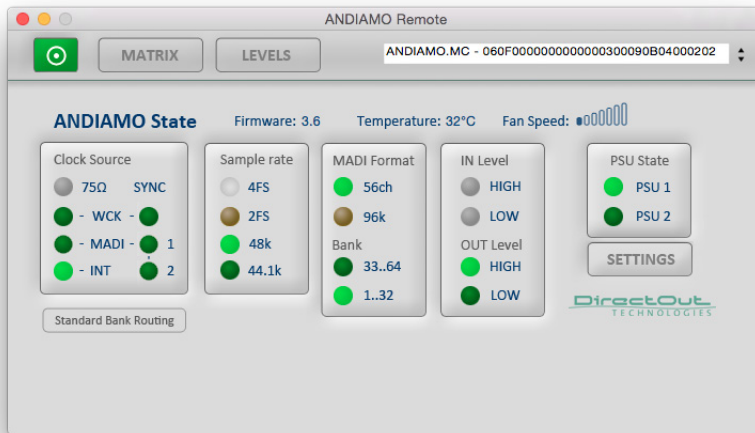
ANDIAMO Remote

MATRIX LEVELS

ANDIAMO.MC - 060F000000000000300090B04000202

ANDIAMO State Firmware: 3.6 Temperature: 32°C Fan Speed:

Clock Source
75Ω SYNC
- WCK -
- MADI - 1
- INT 2

Standard Bank Routing

Sample rate
4FS
2FS
48k
44.1k

MADI Format
56ch
96k
Bank
33..64
1..32

IN Level
HIGH
LOW
OUT Level
HIGH
LOW

PSU State
PSU 1
PSU 2

SETTINGS

DirectOut
TECHNOLOGIES